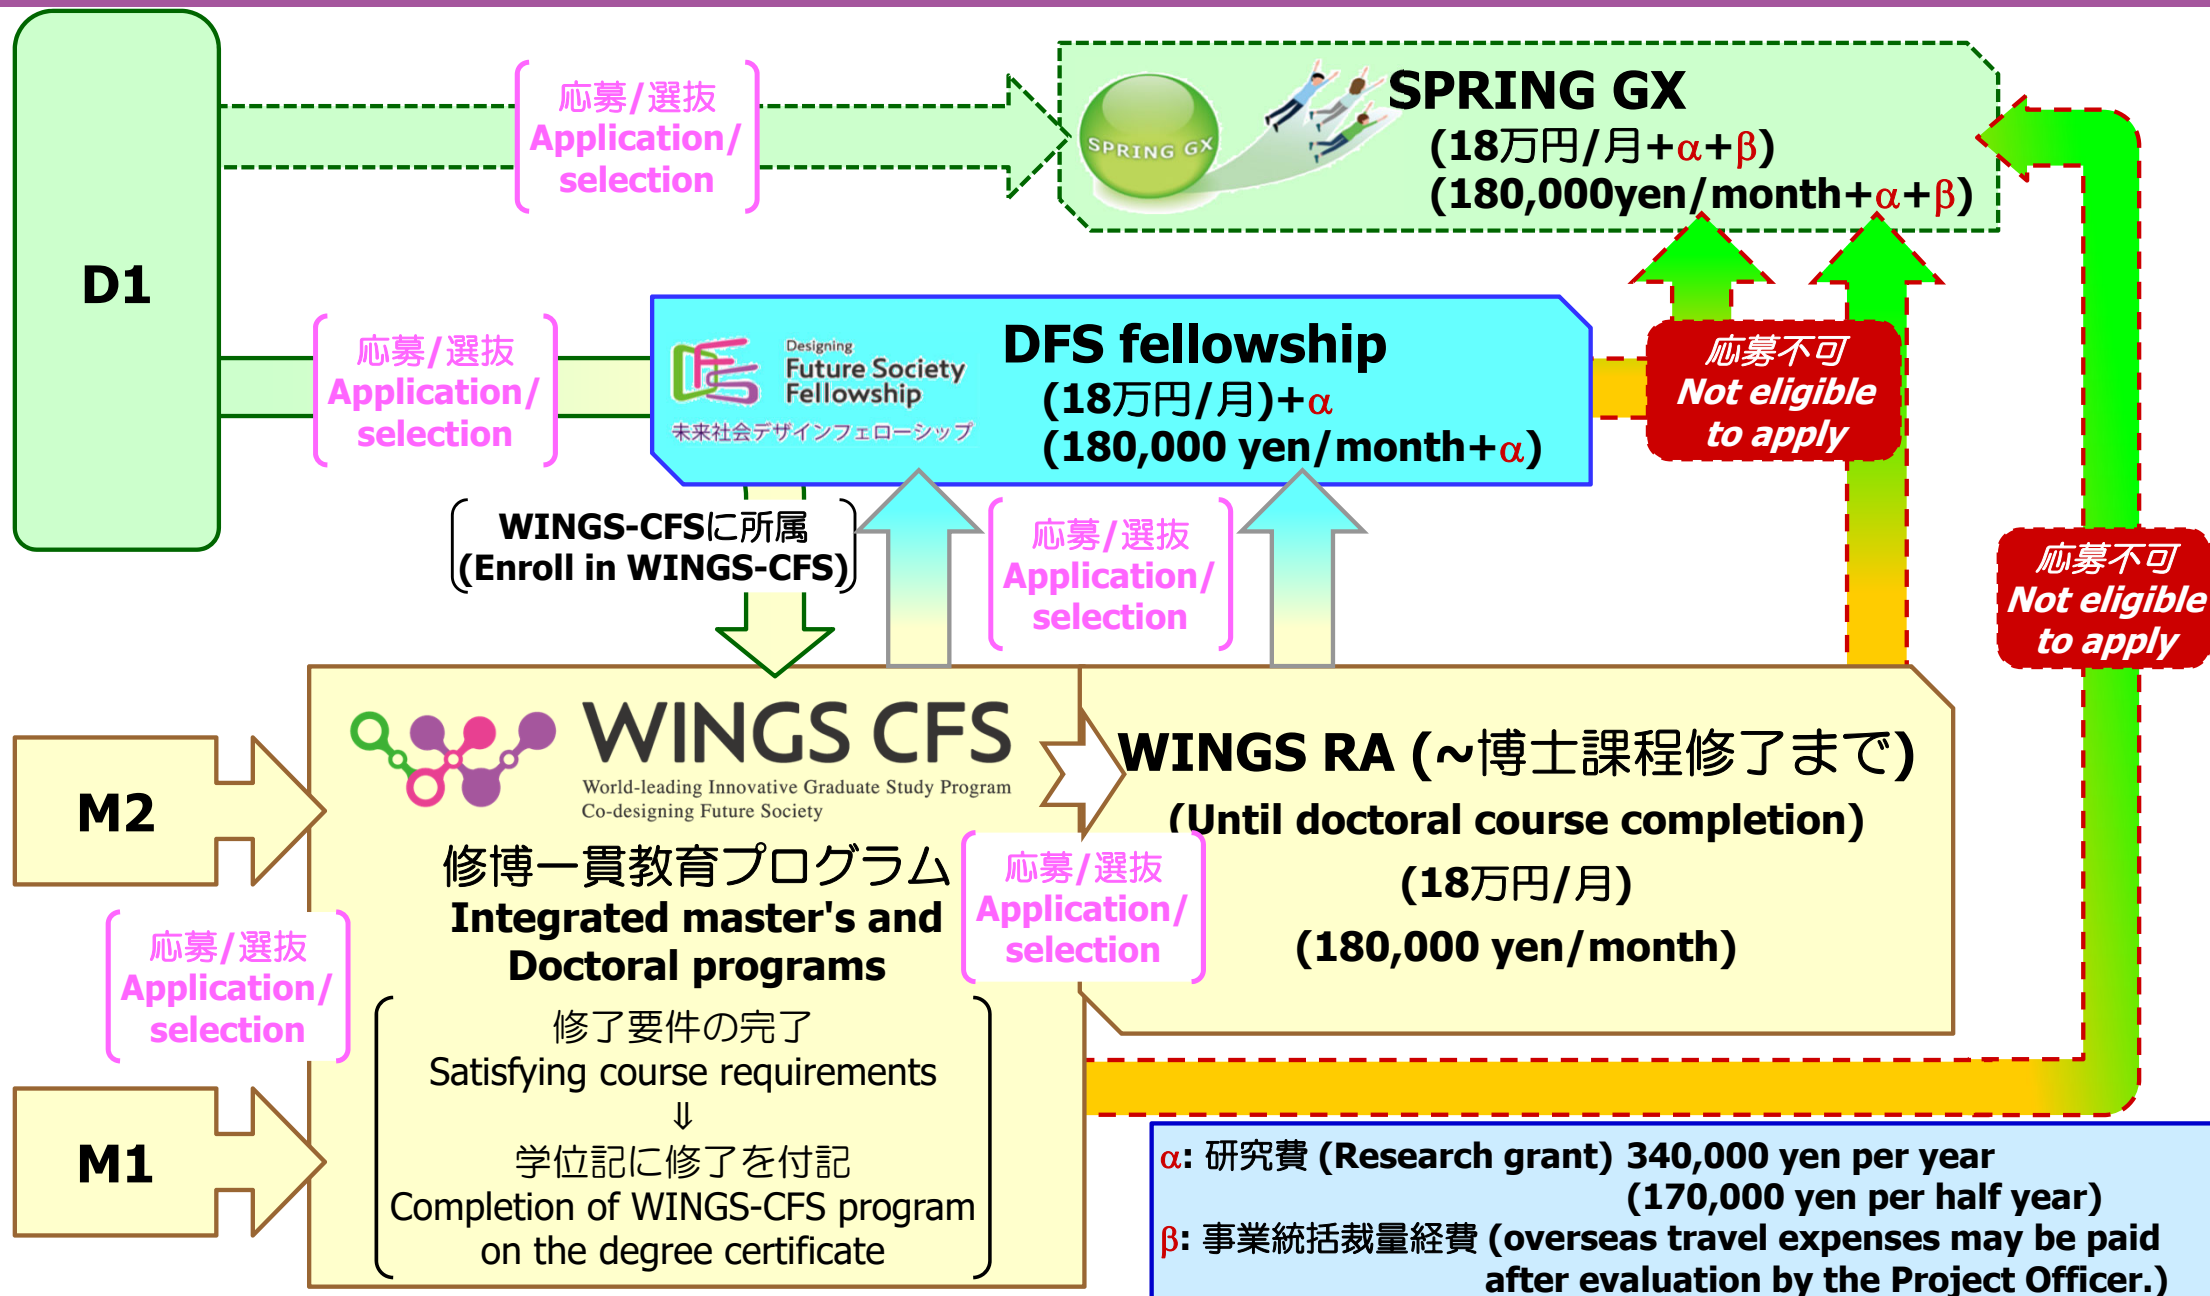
D1

応募/選抜
Application/
selection

SPRING GX
SPRING GX
(18万円/月+α+β)
(180,000yen/month+α+β)

応募/選抜
Application/
selection

Designing
Future Society
Fellowship
未来社会デザインフェローシップ

DFS fellowship
(18万円/月)+α
(180,000 yen/month+α)

応募不可
Not eligible
to apply

WINGS-CFSに所属
(Enroll in WINGS-CFS)

応募/選抜
Application/
selection

応募不可
Not eligible
to apply

WINGS CFS
World-leading Innovative Graduate Study Program
Co-designing Future Society

修博一貫教育プログラム
Integrated master's and Doctoral programs

WINGS RA (~博士課程修了まで)
(Until doctoral course completion)
(18万円/月)
(180,000 yen/month)

応募/選抜
Application/
selection

M2

応募/選抜
Application/
selection

M1

修了要件の完了
Satisfying course requirements
⇓
学位記に修了を付記
Completion of WINGS-CFS program on the degree certificate

α: 研究費 (Research grant) 340,000 yen per year
(170,000 yen per half year)
β: 事業統括裁量経費 (overseas travel expenses may be paid after evaluation by the Project Officer.)